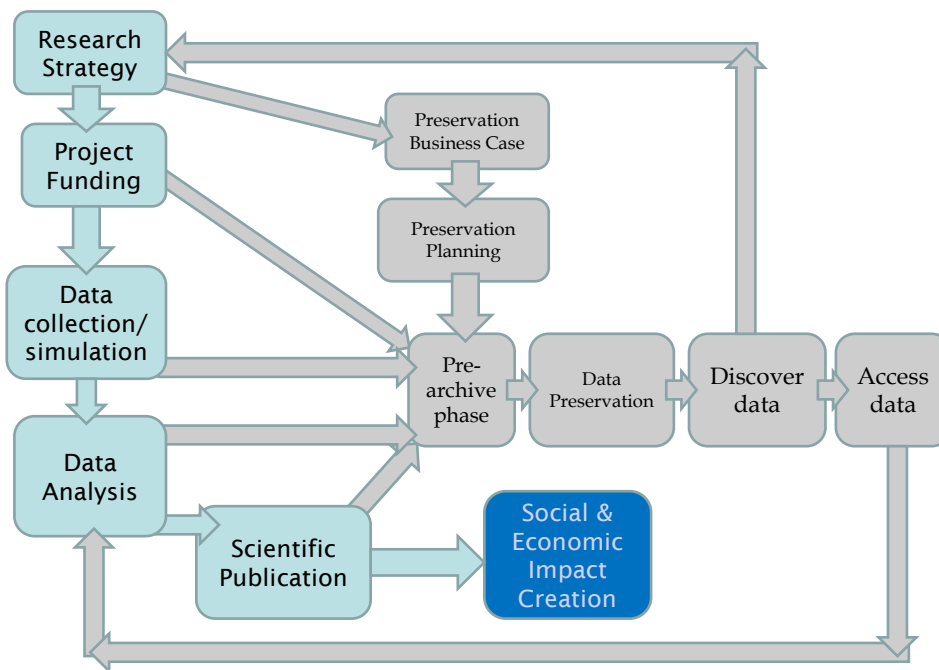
Research Strategy

Project Funding

Data collection/ simulation

Data Analysis

Scientific Publication

Social & Economic Impact Creation

Preservation Business Case

Preservation Planning

Pre-archive phase

Data Preservation

Discover data

Access data